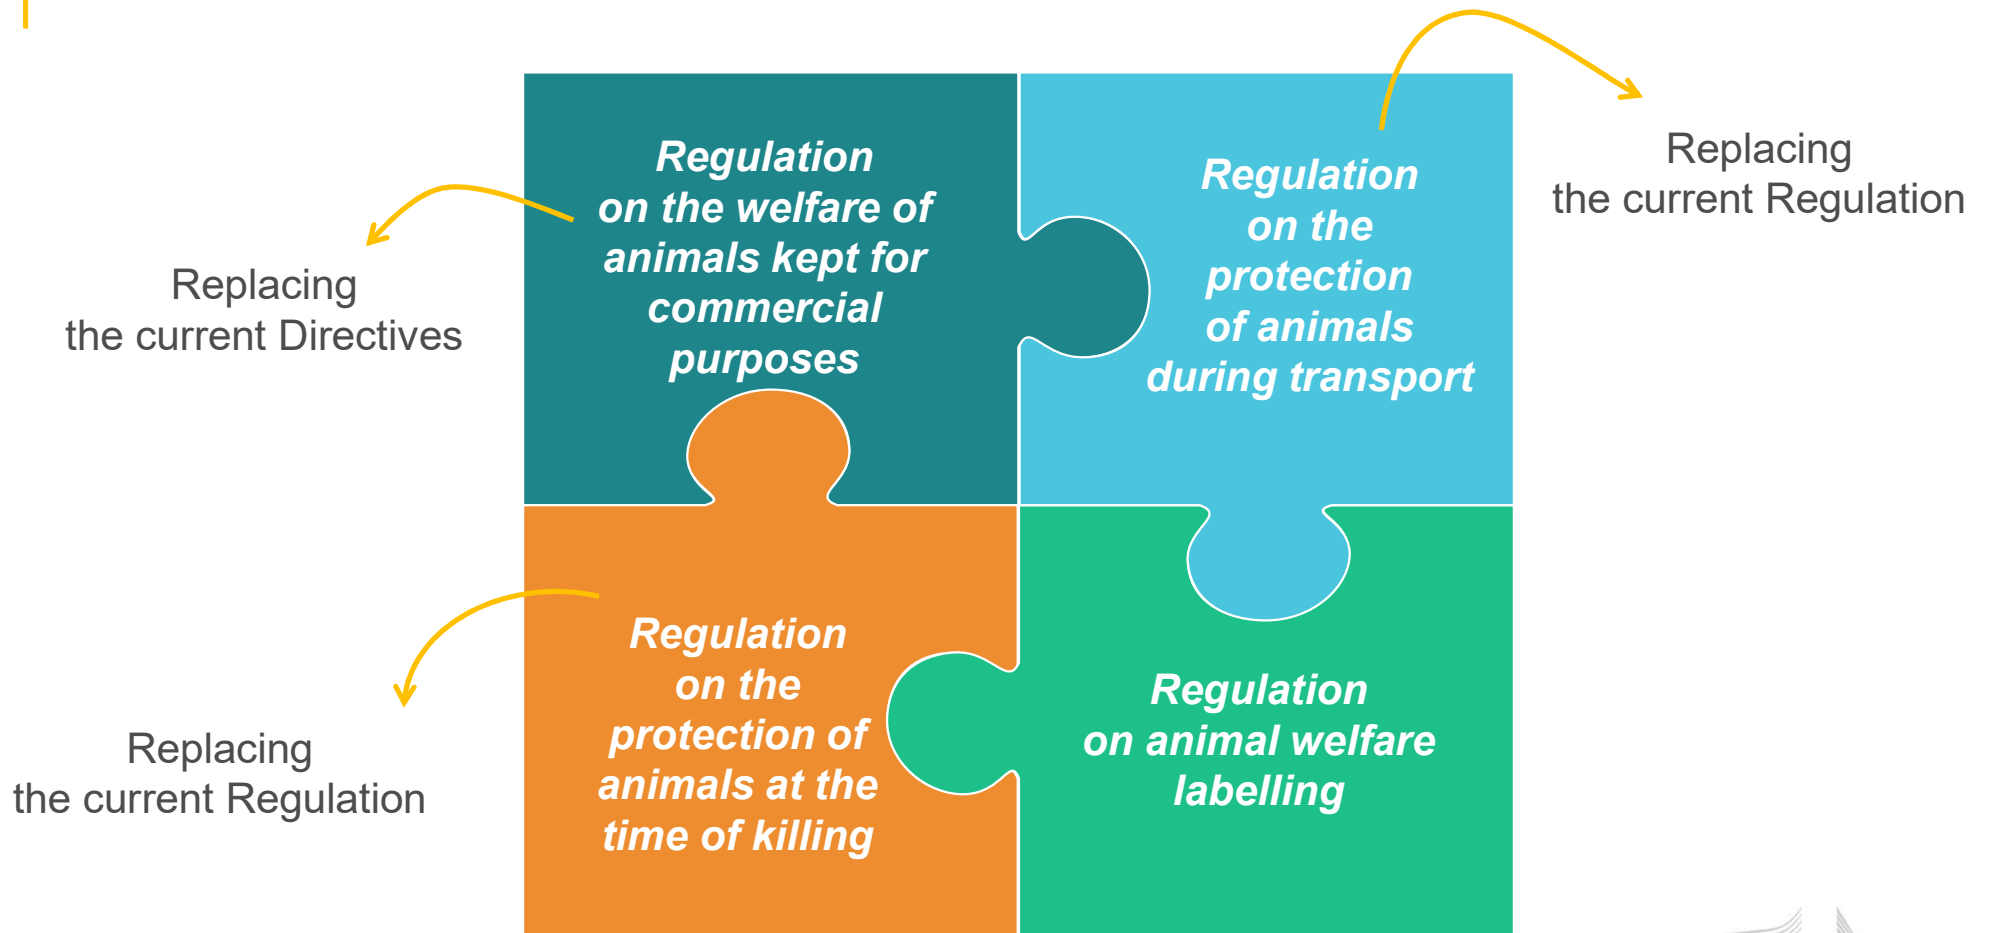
Regulation on the welfare of animals kept for commercial purposes

Regulation on the protection of animals during transport

Replacing the current Regulation

Replacing the current Directives

Regulation on the protection of animals at the time of killing

Regulation on animal welfare labelling

Replacing the current Regulation